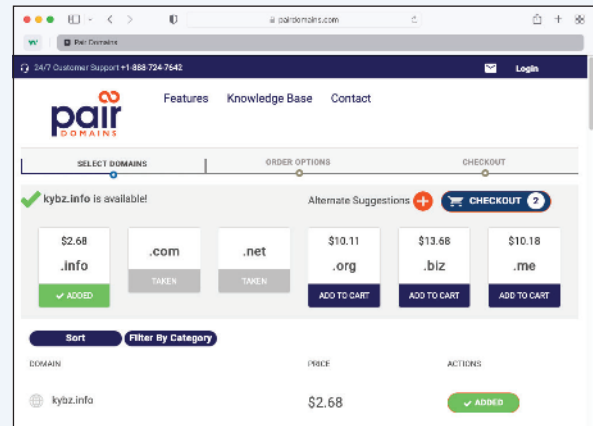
pairdomains.com

W

Pair Domains

24/7 Customer Support +1-888-724-7642

Login

pair DOMAINS

Features Knowledge Base Contact

SELECT DOMAINS

ORDER OPTIONS

CHECKOUT

kybz.info is available!

Alternate Suggestions

CHECKOUT 2

| $2.68 .info | .com | .net | $10.11 .org | $13.68 .biz | $10.18 .me |
|---|---|---|---|---|---|
| ADDED | TAKEN | TAKEN | ADD TO CART | ADD TO CART | ADD TO CART |

Sort

Filter By Category

| DOMAIN | PRICE | ACTIONS |
|---|---|---|
| kybz.info | $2.68 | ADDED |